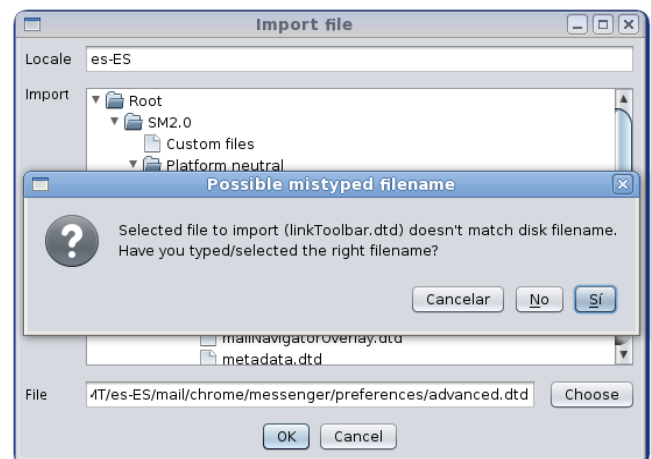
Import file

Locale es-ES

Import

Root
SM2.0
Custom files
Platform neutral

Possible mistyped filename

Selected file to import (linkToolbar.dtd) doesn't match disk filename. Have you typed/selected the right filename?

Cancelar No Sí

mailNavigatorOverlay.dtd
metadata.dtd

File /T/es-ES/mail/chrome/messenger/preferences/advanced.dtd Choose

OK Cancel